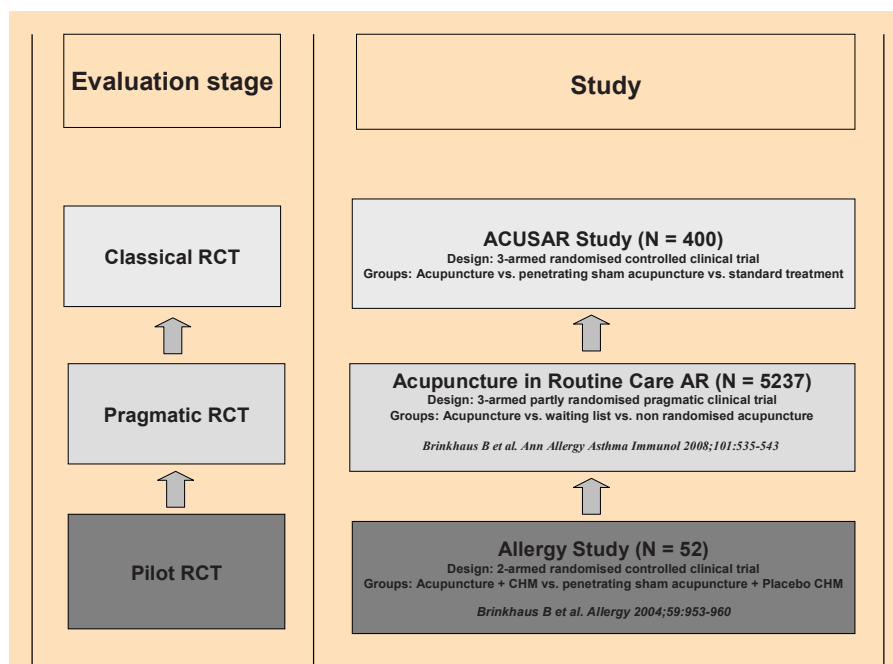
Evaluation stage

Study

Classical RCT

ACUSAR Study (N = 400)
Design: 3-armed randomised controlled clinical trial
Groups: Acupuncture vs. penetrating sham acupuncture vs. standard treatment

Pragmatic RCT

Acupuncture in Routine Care AR (N = 5237)
Design: 3-armed partly randomised pragmatic clinical trial
Groups: Acupuncture vs. waiting list vs. non randomised acupuncture

Brinkhaus B et al. Ann Allergy Asthma Immunol 2008;101:535-543

Pilot RCT

Allergy Study (N = 52)
Design: 2-armed randomised controlled clinical trial
Groups: Acupuncture + CHM vs. penetrating sham acupuncture + Placebo CHM

Brinkhaus B et al. Allergy 2004;59:953-960